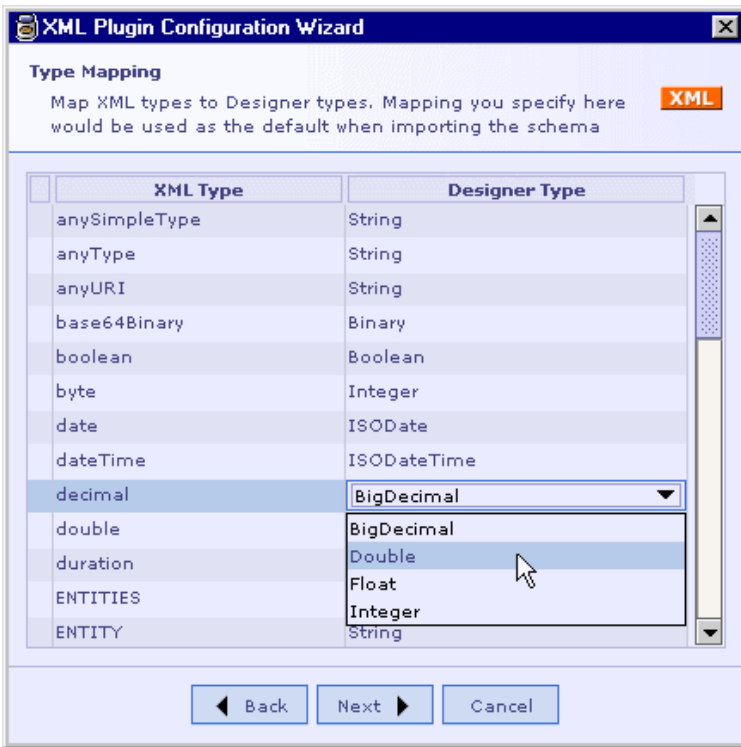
XML Plugin Configuration Wizard

Type Mapping

Map XML types to Designer types. Mapping you specify here would be used as the default when importing the schema

XML

| XML Type | Designer Type |
|---|---|
| anySimpleType | String |
| anyType | String |
| anyURI | String |
| base64Binary | Binary |
| boolean | Boolean |
| byte | Integer |
| date | ISODate |
| dateTime | ISODateTime |
| decimal | BigDecimal |
| double | BigDecimal |
| duration | Double |
| ENTITIES | Float |
| ENTITY | Integer |

String

Back   Next   Cancel